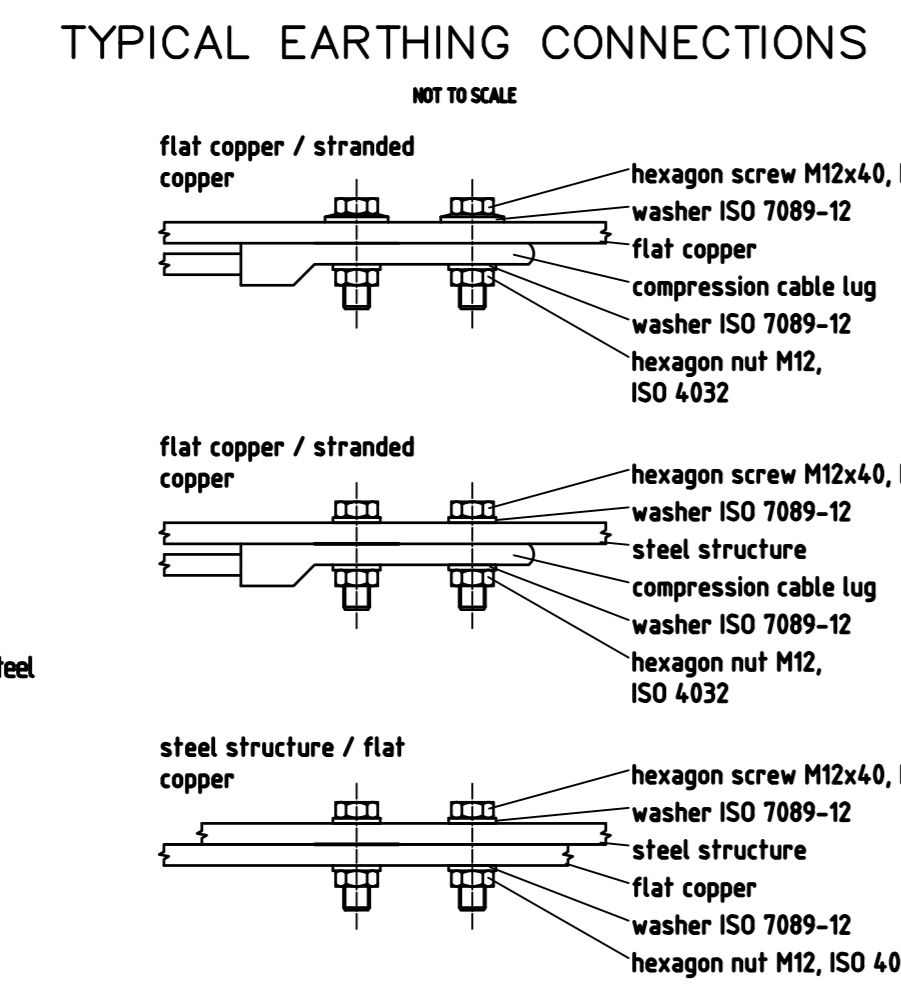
TYPICAL EARTHING CONNECTIONS

NOT TO SCALE

flat copper / stranded copper

hexagon screw M12x40, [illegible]
washer ISO 7089-12
flat copper
compression cable lug
washer ISO 7089-12
hexagon nut M12, ISO 4032

flat copper / stranded copper

hexagon screw M12x40, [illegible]
washer ISO 7089-12
steel structure
compression cable lug
washer ISO 7089-12
hexagon nut M12, ISO 4032

teel

steel structure / flat copper

hexagon screw M12x40, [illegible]
washer ISO 7089-12
steel structure
flat copper
washer ISO 7089-12
hexagon nut M12, ISO 40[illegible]